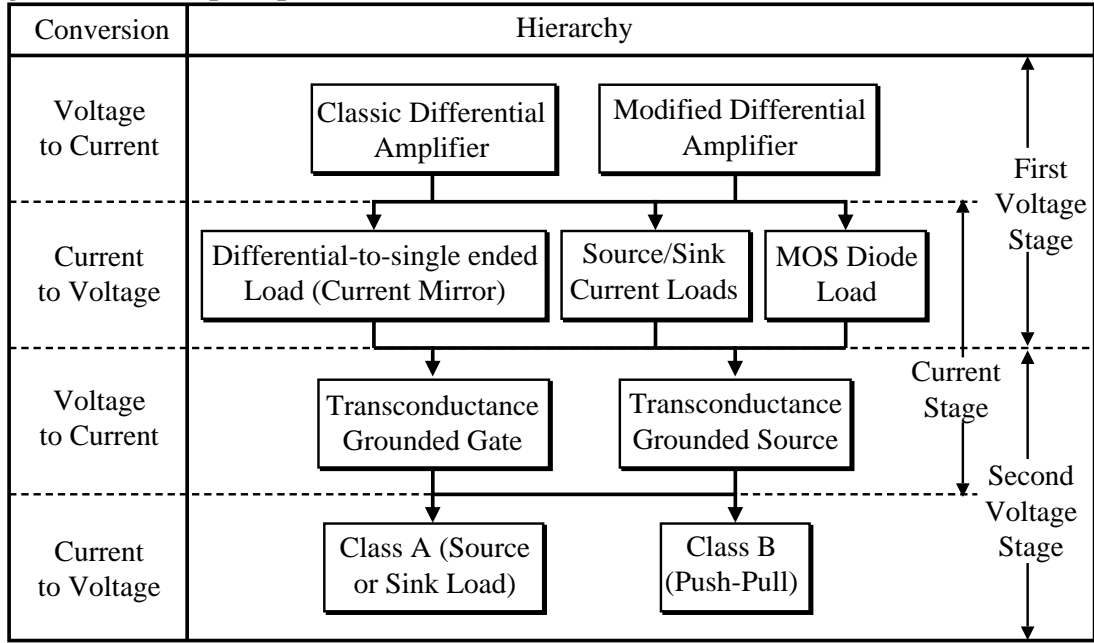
| Conversion | Hierarchy |
|---|---|
| Voltage to Current | Classic Differential Amplifier; Modified Differential Amplifier |
| Current to Voltage | Differential-to-single ended Load (Current Mirror); Source/Sink Current Loads; MOS Diode Load |
| Voltage to Current | Transconductance Grounded Gate; Transconductance Grounded Source |
| Current to Voltage | Class A (Source or Sink Load); Class B (Push-Pull) |

First Voltage Stage

Current Stage

Second Voltage Stage